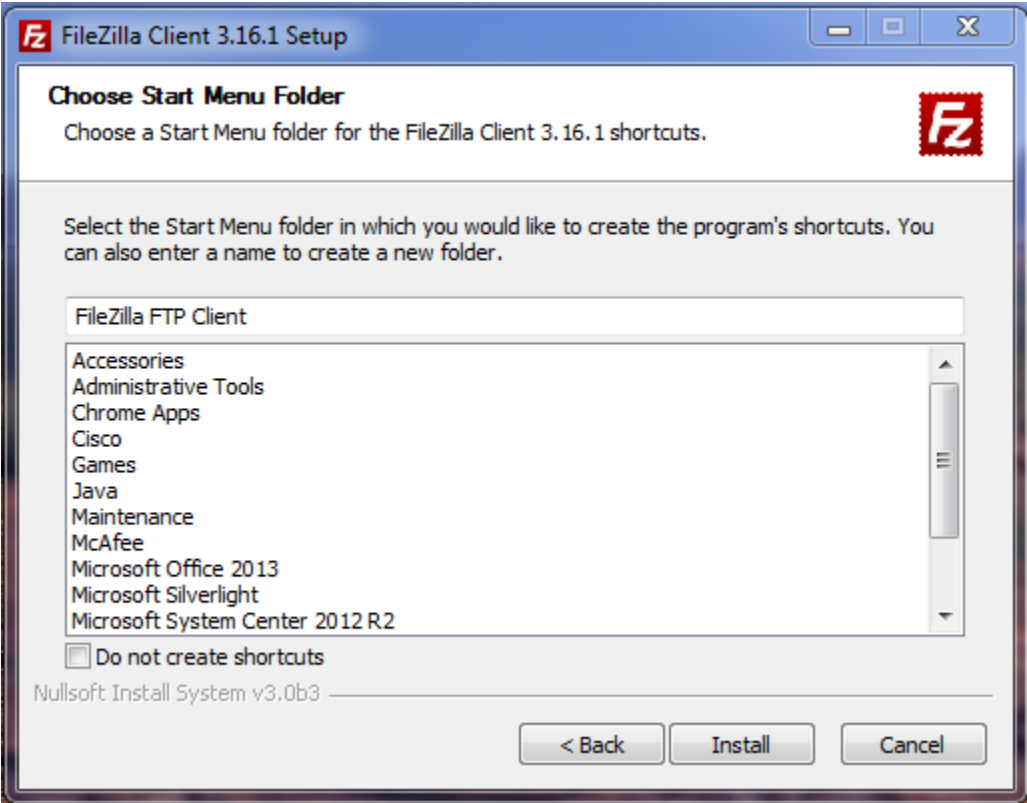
FileZilla Client 3.16.1 Setup

Choose Start Menu Folder

Choose a Start Menu folder for the FileZilla Client 3.16.1 shortcuts.

Select the Start Menu folder in which you would like to create the program's shortcuts. You can also enter a name to create a new folder.

FileZilla FTP Client

Accessories
Administrative Tools
Chrome Apps
Cisco
Games
Java
Maintenance
McAfee
Microsoft Office 2013
Microsoft Silverlight
Microsoft System Center 2012 R2

Do not create shortcuts

Nullsoft Install System v3.0b3

< Back Install Cancel